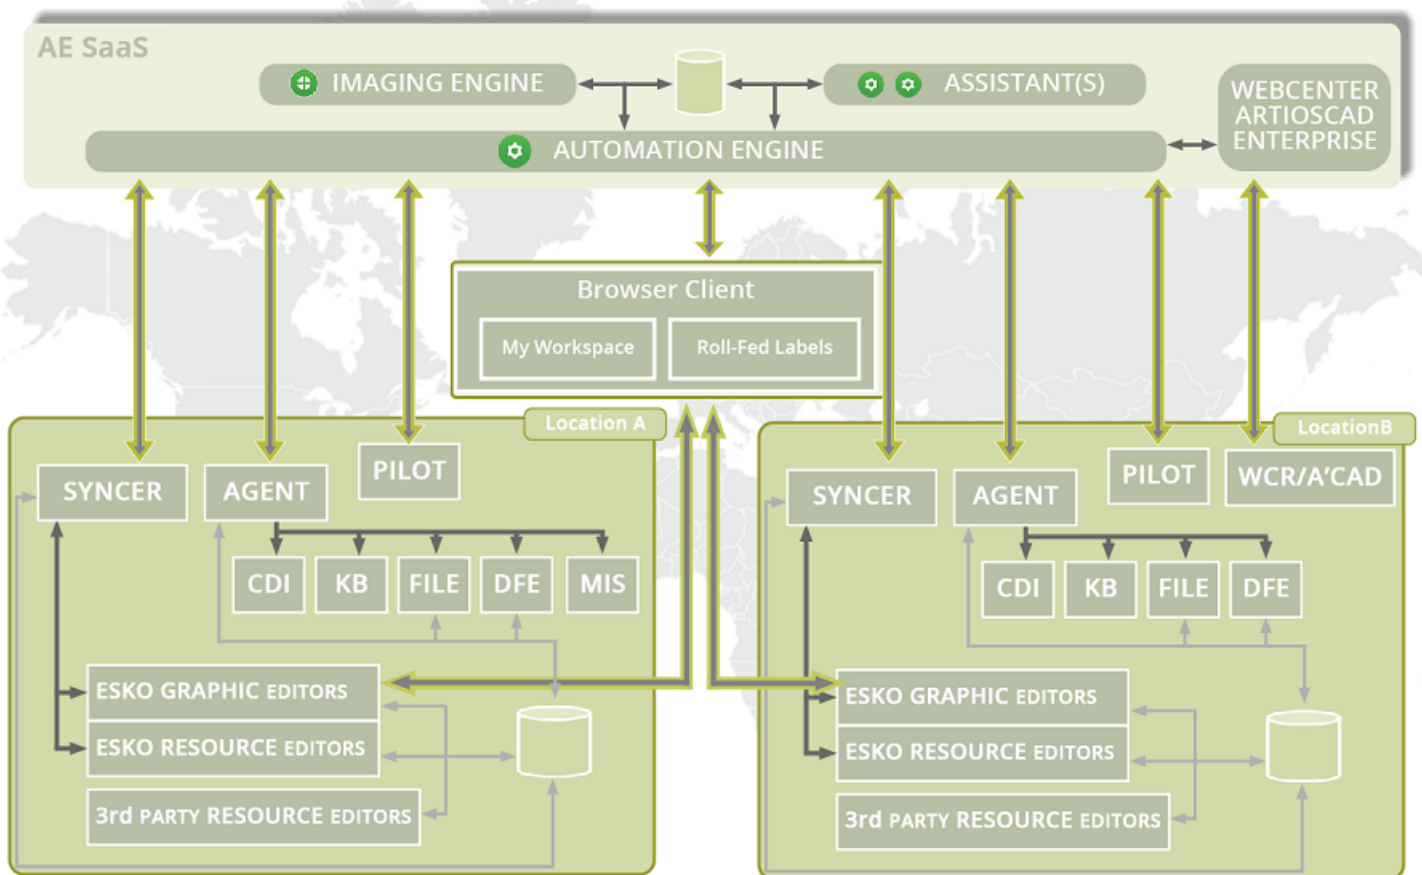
AE SaaS

IMAGING ENGINE

ASSISTANT(S)

WEBCENTER ARTIOSCAD ENTERPRISE

AUTOMATION ENGINE

Browser Client

My Workspace

Roll-Fed Labels

Location A

SYNCER

AGENT

PILOT

CDI

KB

FILE

DFE

MIS

ESKO GRAPHIC EDITORS

ESKO RESOURCE EDITORS

3rd PARTY RESOURCE EDITORS

LocationB

SYNCER

AGENT

PILOT

WCR/A'CAD

CDI

KB

FILE

DFE

ESKO GRAPHIC EDITORS

ESKO RESOURCE EDITORS

3rd PARTY RESOURCE EDITORS